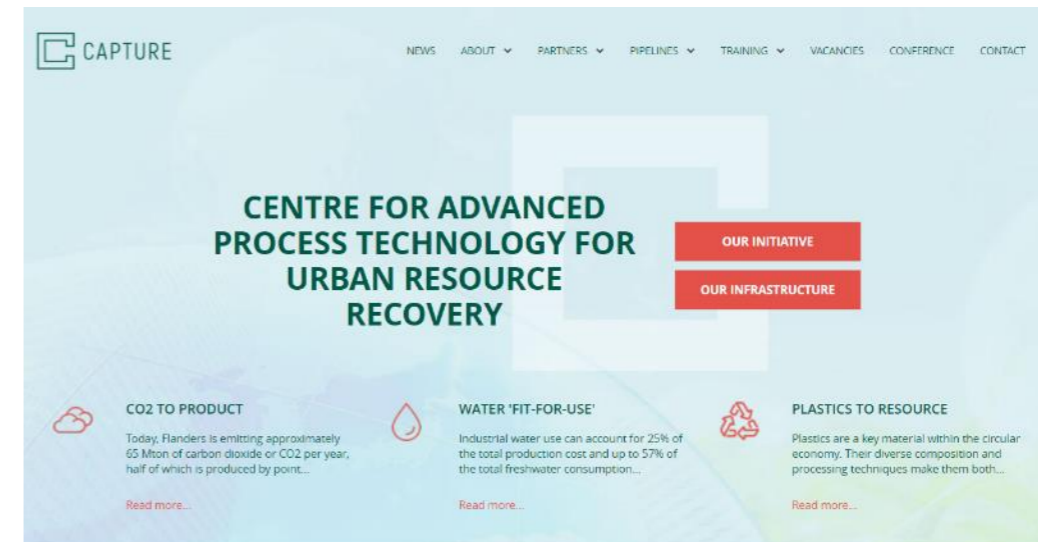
CAPTURE

NEWS ABOUT PARTNERS PIPELINES TRAINING VACANCIES CONFERENCE CONTACT

CENTRE FOR ADVANCED PROCESS TECHNOLOGY FOR URBAN RESOURCE RECOVERY

OUR INITIATIVE

OUR INFRASTRUCTURE

CO2 TO PRODUCT

Today, Flanders is emitting approximately 65 Mton of carbon dioxide or CO2 per year, half of which is produced by point...

Read more...

WATER 'FIT-FOR-USE'

Industrial water use can account for 25% of the total production cost and up to 57% of the total freshwater consumption...

Read more...

PLASTICS TO RESOURCE

Plastics are a key material within the circular economy. Their diverse composition and processing techniques make them both...

Read more...